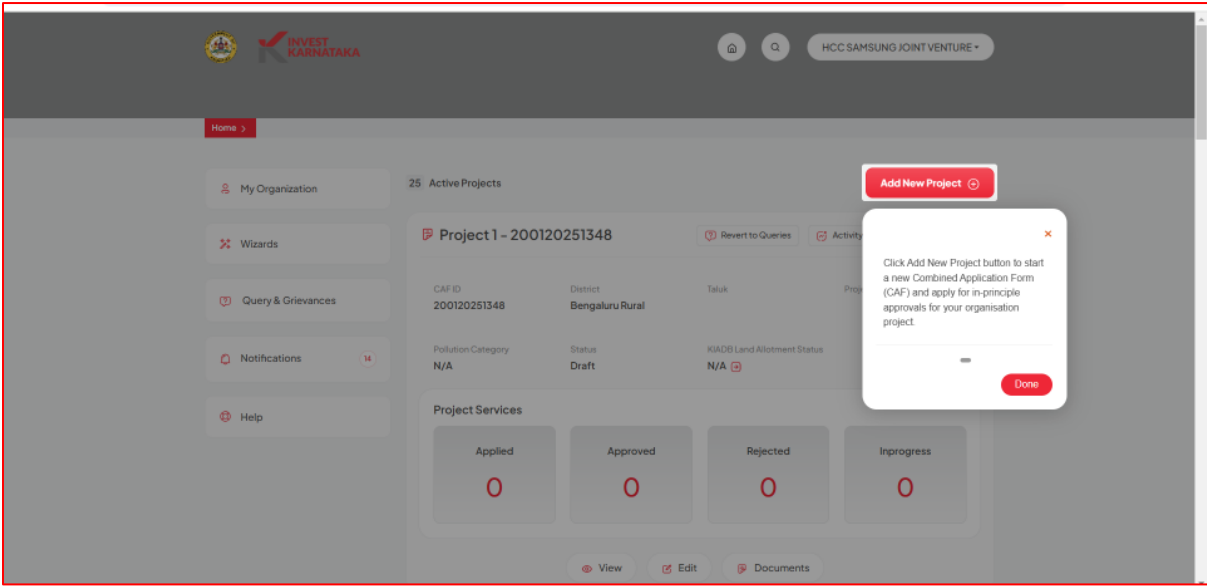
INVEST KARNATAKA

HCC SAMSUNG JOINT VENTURE

Home >

My Organization

Wizards

Query & Grievances

Notifications 14

Help

25 Active Projects

Add New Project

Project 1 - 200120251348

Revert to Queries

Activity

CAF ID
200120251348

District
Bengaluru Rural

Taluk

Proj

Pollution Category
N/A

Status
Draft

KIADB Land Allotment Status
N/A

Project Services

| Applied | Approved | Rejected | Inprogress |
|---|---|---|---|
| 0 | 0 | 0 | 0 |

View

Edit

Documents

×

Click Add New Project button to start a new Combined Application Form (CAF) and apply for in-principle approvals for your organisation project.

Done